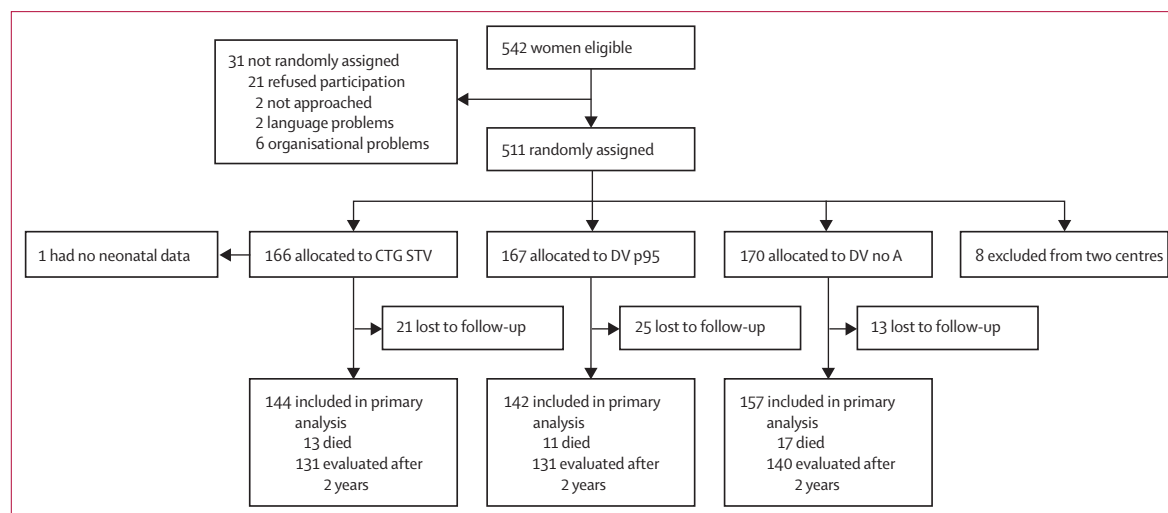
542 women eligible

31 not randomly assigned
21 refused participation
2 not approached
2 language problems
6 organisational problems

511 randomly assigned

1 had no neonatal data

166 allocated to CTG STV

167 allocated to DV p95

170 allocated to DV no A

8 excluded from two centres

21 lost to follow-up

25 lost to follow-up

13 lost to follow-up

144 included in primary analysis
13 died
131 evaluated after 2 years

142 included in primary analysis
11 died
131 evaluated after 2 years

157 included in primary analysis
17 died
140 evaluated after 2 years